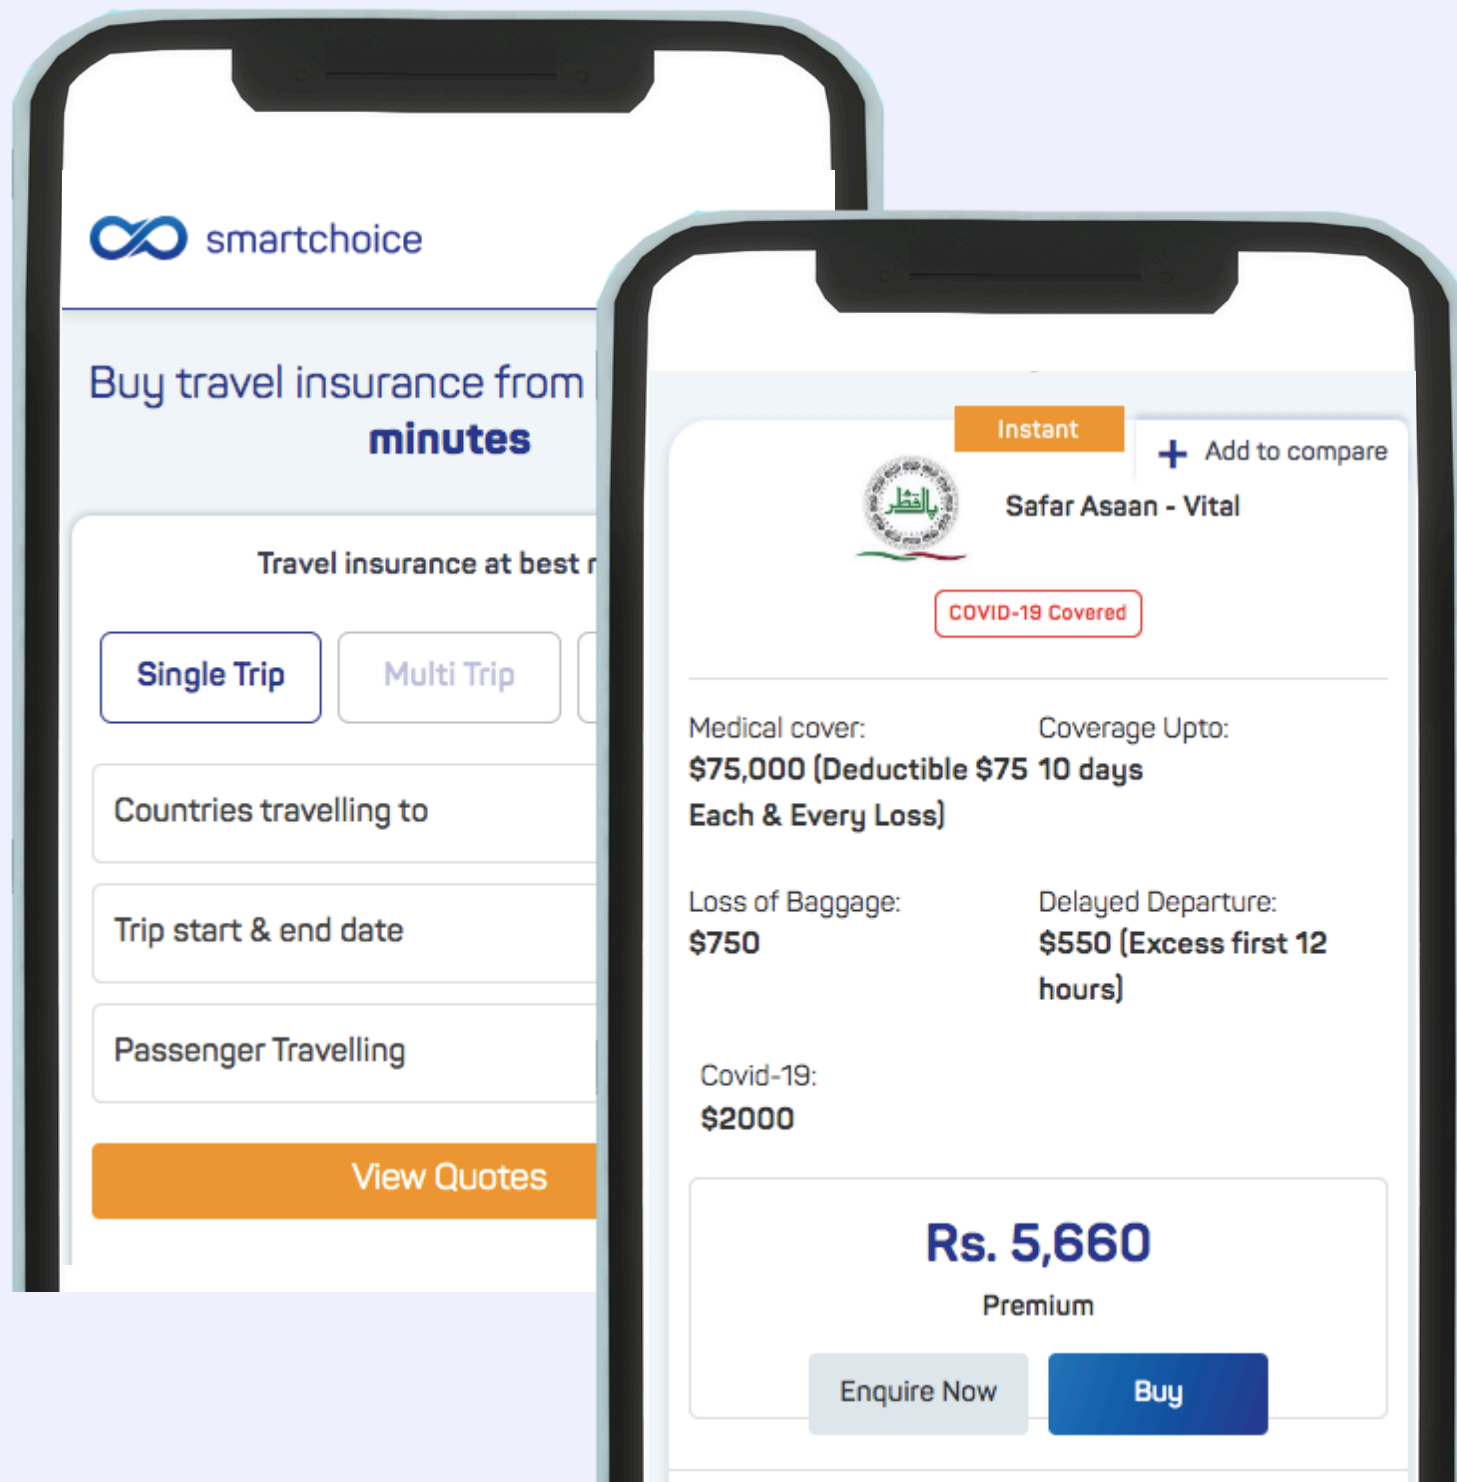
smartchoice

Buy travel insurance from
minutes

Travel insurance at best r

Single Trip
Multi Trip

Countries travelling to

Trip start & end date

Passenger Travelling

View Quotes

Instant
+ Add to compare

Safar Asaan - Vital

COVID-19 Covered

Medical cover:
$75,000 (Deductible $75 Each & Every Loss)

Coverage Upto:
10 days

Loss of Baggage:
$750

Delayed Departure:
$550 (Excess first 12 hours)

Covid-19:
$2000

Rs. 5,660
Premium

Enquire Now
Buy